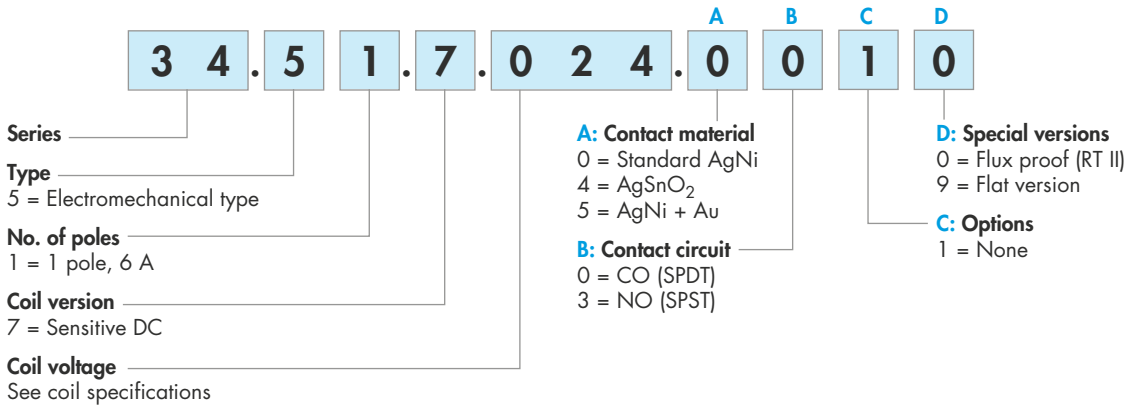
A B C D

3 4 . 5 1 . 7 . 0 2 4 . 0 0 1 0

Series

Type
5 = Electromechanical type

No. of poles
1 = 1 pole, 6 A

Coil version
7 = Sensitive DC

Coil voltage
See coil specifications

A: Contact material
0 = Standard AgNi
4 = $AgSnO_2$
5 = AgNi + Au

B: Contact circuit
0 = CO (SPDT)
3 = NO (SPST)

D: Special versions
0 = Flux proof (RT II)
9 = Flat version

C: Options
1 = None